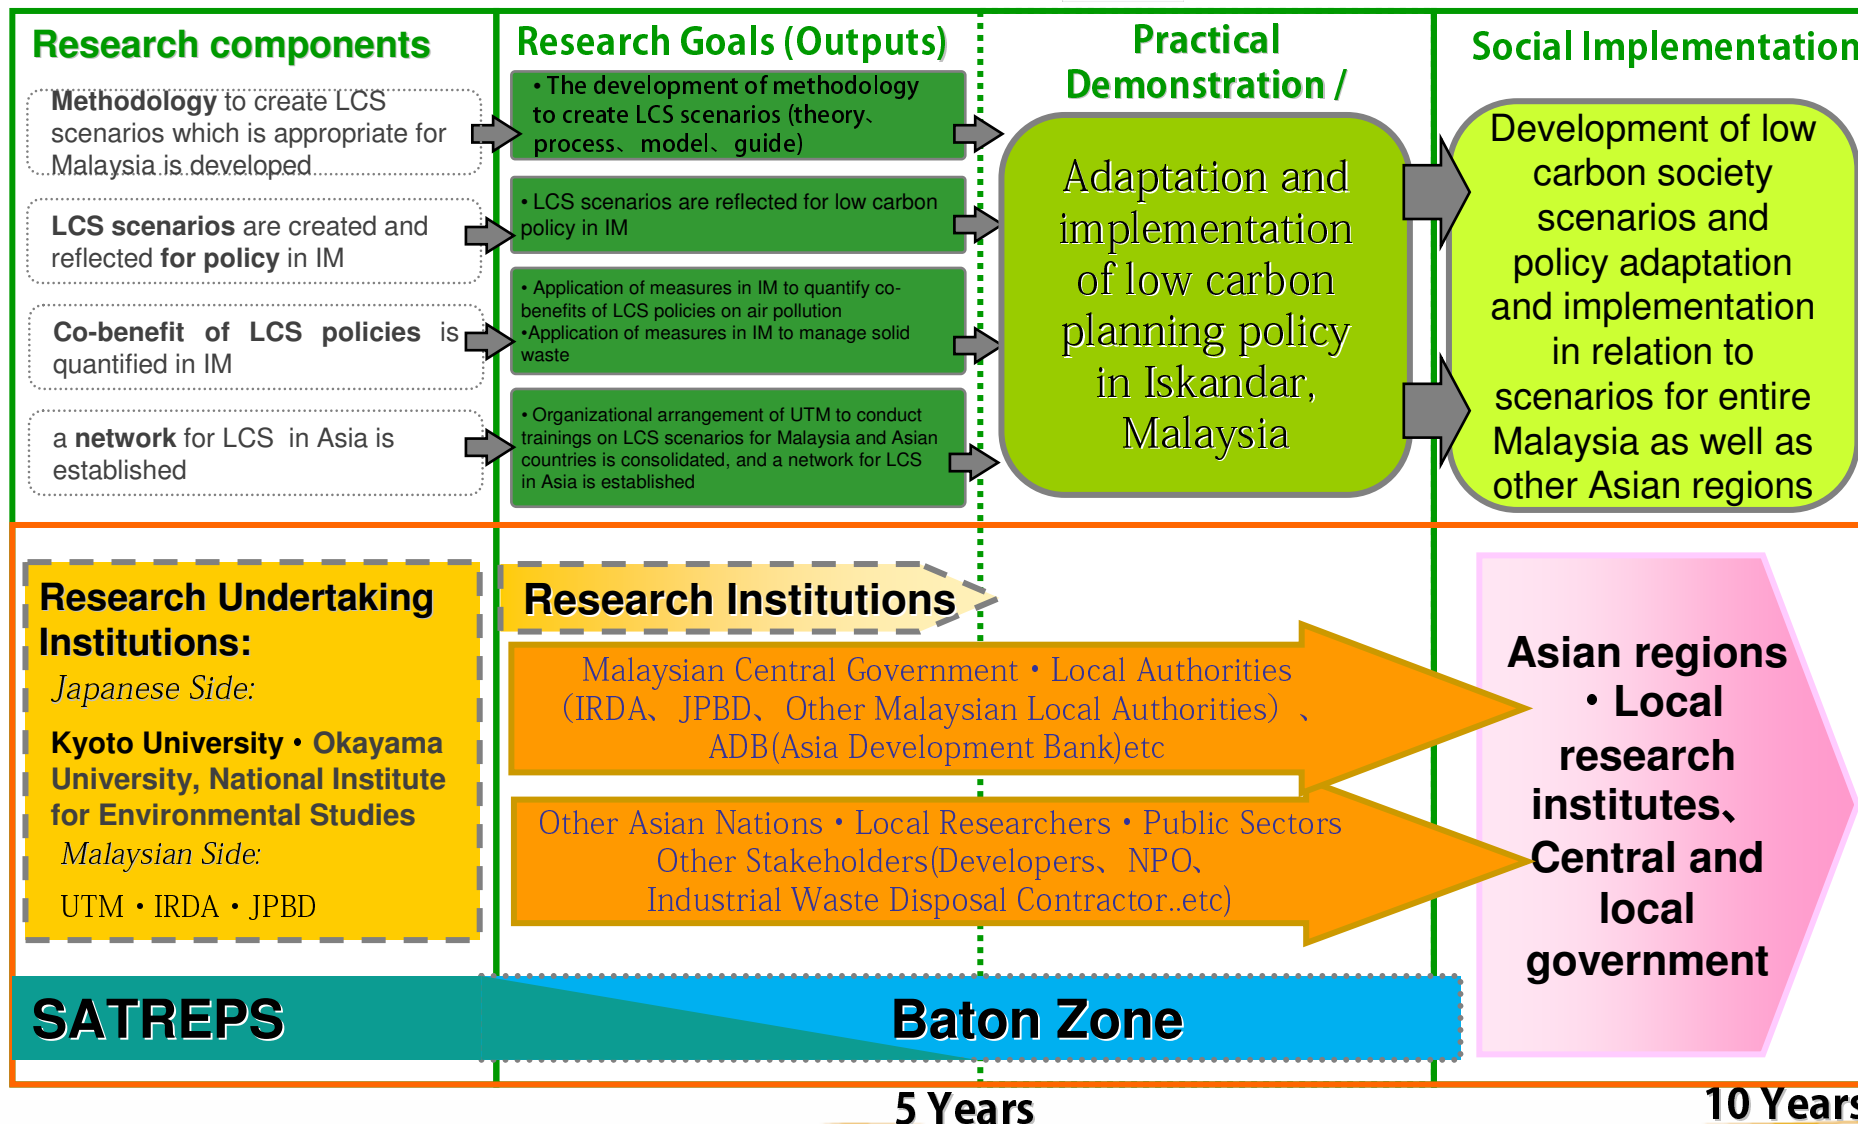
Research components

Methodology to create LCS scenarios which is appropriate for Malaysia is developed

LCS scenarios are created and reflected for policy in IM

Co-benefit of LCS policies is quantified in IM

a network for LCS in Asia is established

Research Goals (Outputs)

• The development of methodology to create LCS scenarios (theory、process、model、guide)

• LCS scenarios are reflected for low carbon policy in IM

• Application of measures in IM to quantify co-benefits of LCS policies on air pollution
•Application of measures in IM to manage solid waste

• Organizational arrangement of UTM to conduct trainings on LCS scenarios for Malaysia and Asian countries is consolidated, and a network for LCS in Asia is established

Practical Demonstration /

Adaptation and implementation of low carbon planning policy in Iskandar, Malaysia

Social Implementation

Development of low carbon society scenarios and policy adaptation and implementation in relation to scenarios for entire Malaysia as well as other Asian regions

Research Undertaking Institutions:
Japanese Side:
Kyoto University • Okayama University, National Institute for Environmental Studies
Malaysian Side:
UTM • IRDA • JPBD

Research Institutions

Malaysian Central Government • Local Authorities (IRDA、JPBD、Other Malaysian Local Authorities) 、ADB(Asia Development Bank)etc

Other Asian Nations • Local Researchers • Public Sectors Other Stakeholders(Developers、NPO、Industrial Waste Disposal Contractor..etc)

Asian regions • Local research institutes、Central and local government

SATREPS

Baton Zone

5 Years

10 Years